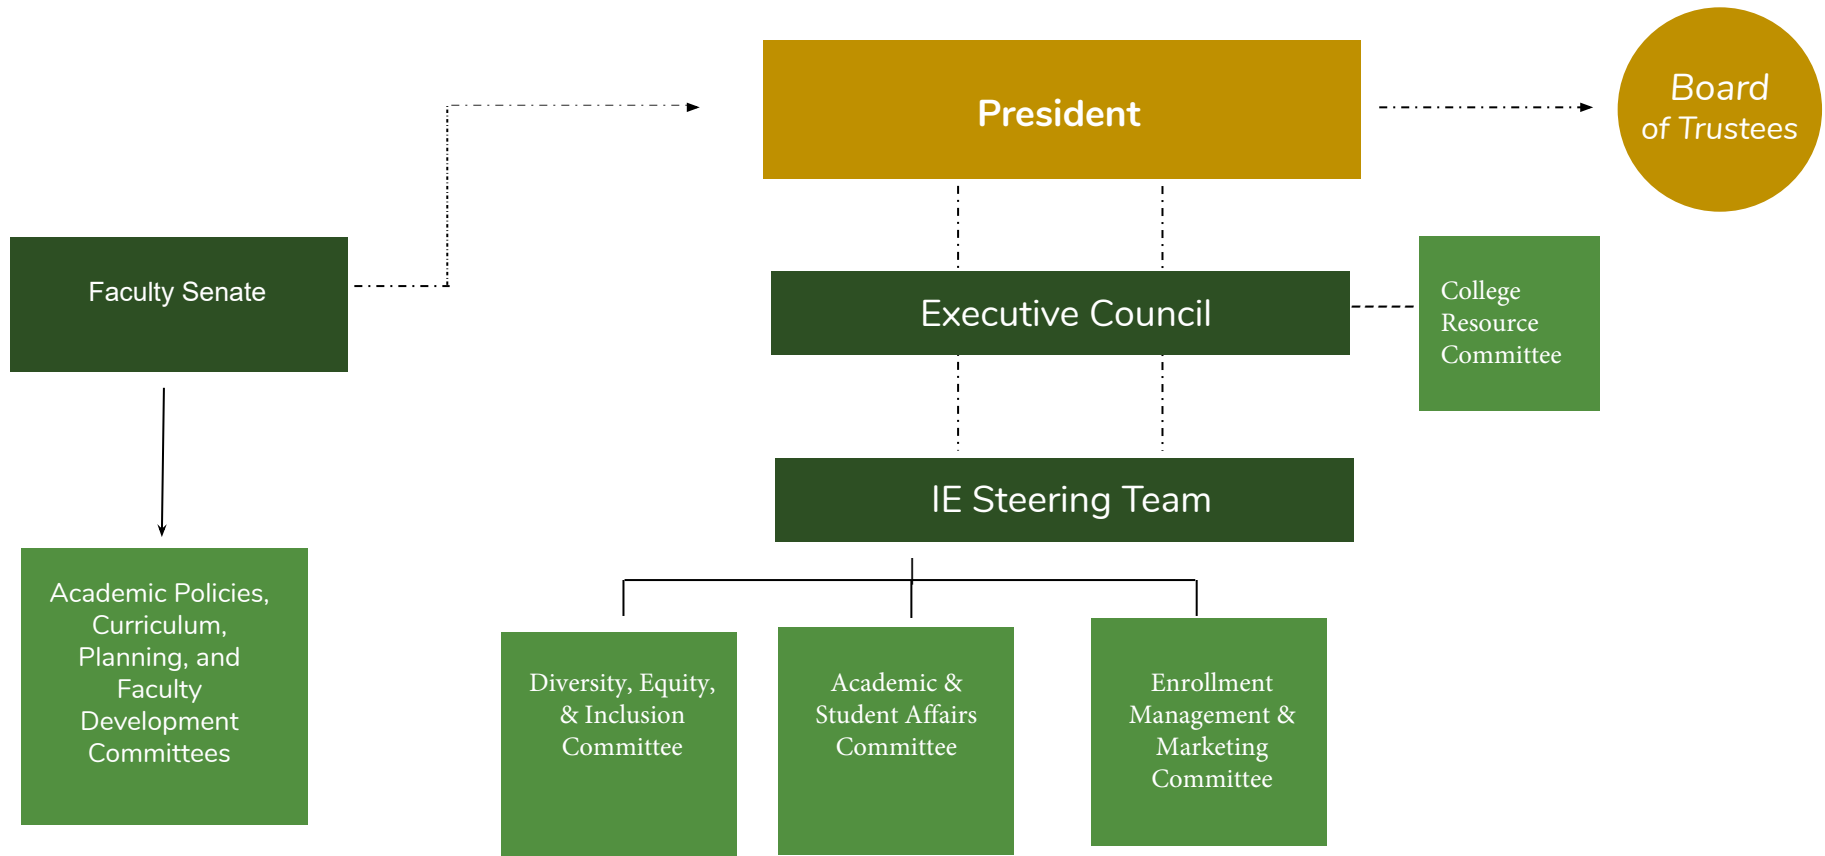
President

Board of Trustees

Faculty Senate

Executive Council

College Resource Committee

IE Steering Team

Academic Policies, Curriculum, Planning, and Faculty Development Committees

Diversity, Equity, & Inclusion Committee

Academic & Student Affairs Committee

Enrollment Management & Marketing Committee